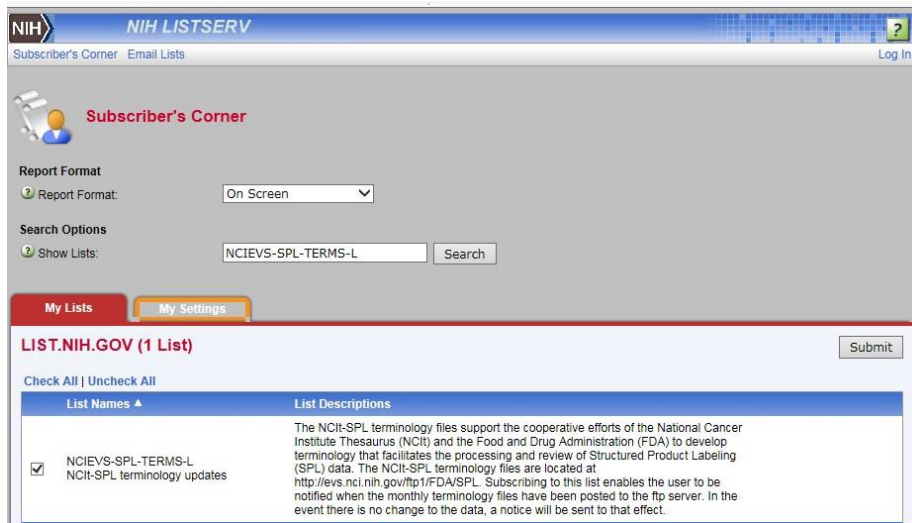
NIH NIH LISTSERV ?

Subscriber's Corner Email Lists Log In

Subscriber's Corner

Report Format
Report Format: On Screen

Search Options
Show Lists: NCIEVS-SPL-TERMS-L Search

My Lists My Settings

LIST.NIH.GOV (1 List) Submit

Check All | Uncheck All

| | List Names ▲ | List Descriptions |
|---|---|---|
| ☑ | NCIEVS-SPL-TERMS-L NCIt-SPL terminology updates | The NCIt-SPL terminology files support the cooperative efforts of the National Cancer Institute Thesaurus (NCIt) and the Food and Drug Administration (FDA) to develop terminology that facilitates the processing and review of Structured Product Labeling (SPL) data. The NCIt-SPL terminology files are located at http://evs.nci.nih.gov/ftp1/FDA/SPL. Subscribing to this list enables the user to be notified when the monthly terminology files have been posted to the ftp server. In the event there is no change to the data, a notice will be sent to that effect. |